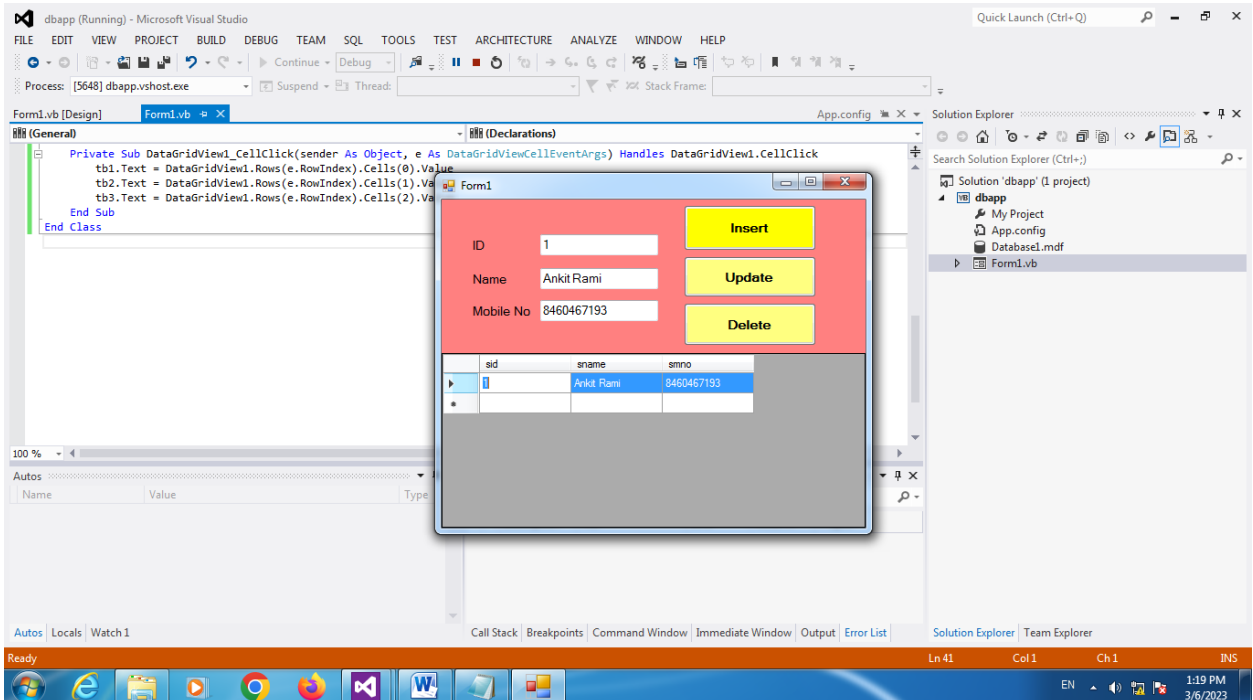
dbapp (Running) - Microsoft Visual Studio

Quick Launch (Ctrl+Q)

FILE EDIT VIEW PROJECT BUILD DEBUG TEAM SQL TOOLS TEST ARCHITECTURE ANALYZE WINDOW HELP

Continue Debug

Process: [5648] dbapp.vshost.exe Suspend Thread: Stack Frame:

Form1.vb [Design] Form1.vb App.config

(General) (Declarations)

Private Sub DataGridView1_CellClick(sender As Object, e As DataGridViewCellEventArgs) Handles DataGridView1.CellClick
tb1.Text = DataGridView1.Rows(e.RowIndex).Cells(0).Value
tb2.Text = DataGridView1.Rows(e.RowIndex).Cells(1).Va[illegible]
tb3.Text = DataGridView1.Rows(e.RowIndex).Cells(2).Va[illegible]
End Sub
End Class

Form1

ID 1
Name Ankit Rami
Mobile No 8460467193

Insert
Update
Delete

| | sid | sname | smno |
|---|---|---|---|
| ▸ | 1 | Ankit Rami | 8460467193 |
| * | | | |

100 %

Autos
Name Value Type

Solution Explorer
Search Solution Explorer (Ctrl+;)
Solution 'dbapp' (1 project)
dbapp
My Project
App.config
Database1.mdf
Form1.vb

Autos Locals Watch 1
Call Stack Breakpoints Command Window Immediate Window Output Error List
Solution Explorer Team Explorer

Ready Ln 41 Col 1 Ch 1 INS

EN 1:19 PM 3/6/2023